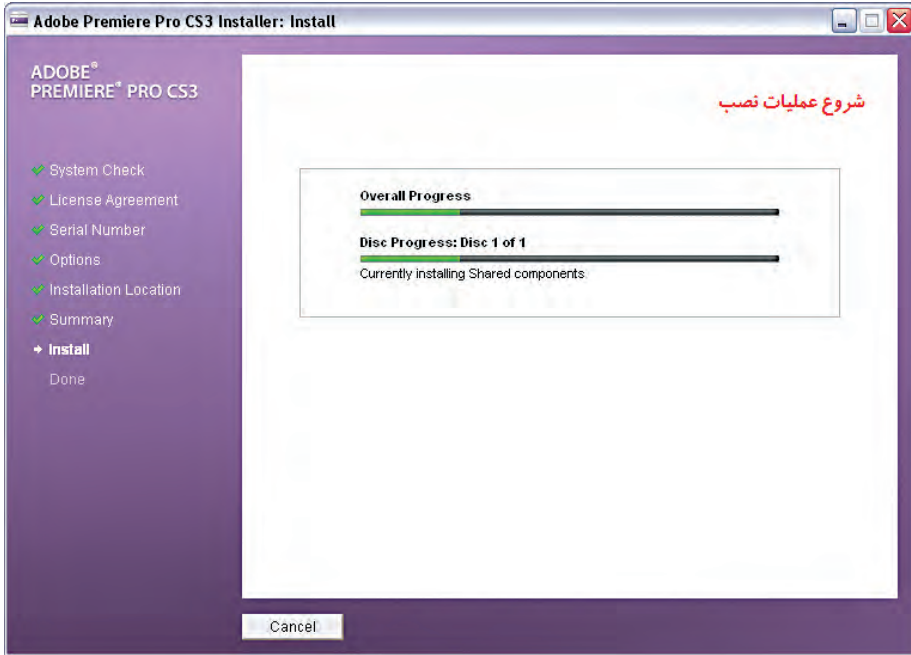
Adobe Premiere Pro CS3 Installer: Install

ADOBE®
PREMIERE® PRO CS3

System Check
License Agreement
Serial Number
Options
Installation Location
Summary
Install
Done

شروع عملیات نصب

Overall Progress

Disc Progress: Disc 1 of 1

Currently installing Shared components

Cancel